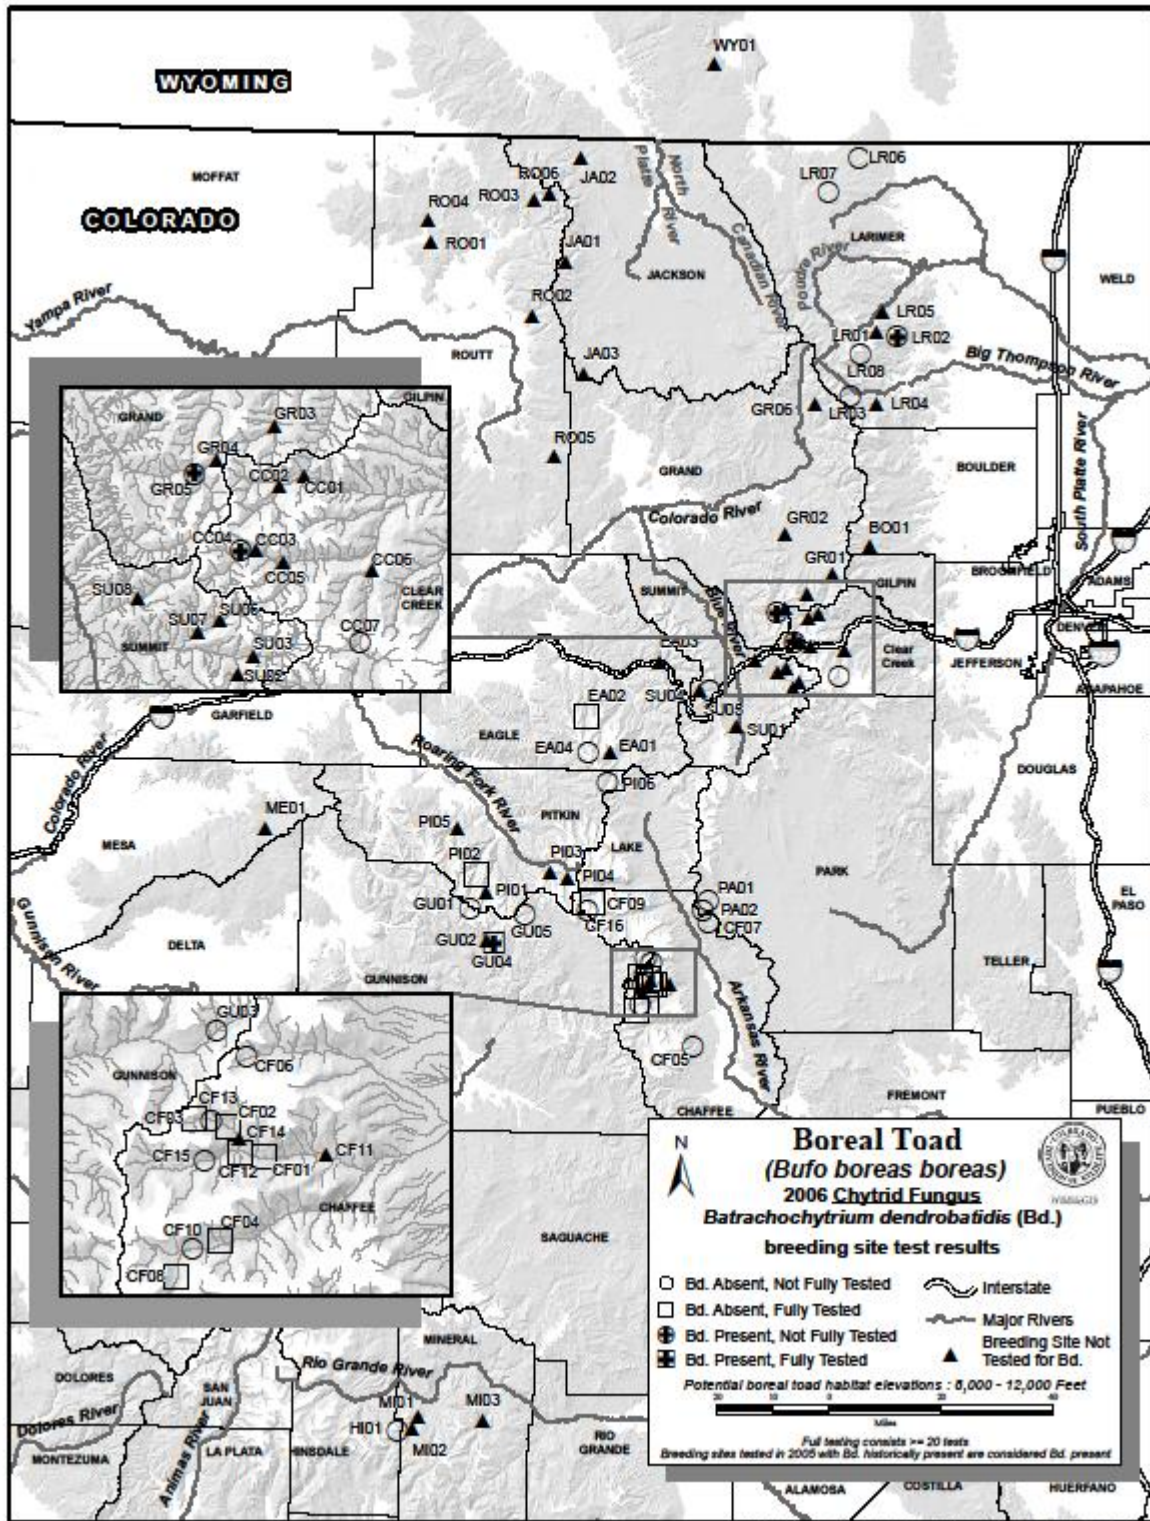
WYOMING

COLORADO

WY01

MOFFAT

RO04 RO03 RO06 JA02

RO01

JA01

LR06

LR07

North Platte River

Canadian River

LARIMER

JACKSON

Poudre River

WELD

Yampa River

RO02

LR05

LR01 LR02

ROUTT

JA03

LR08

Big Thompson River

GR05 LR03 LR04

RO05

GRAND

BOULDER

South Platte River

Colorado River

GR02

BO01

GR01

GILPIN

BROOMFIELD

ADAMS

SUMMIT

Blue River

DENVER

EA03

Clear Creek

JEFFERSON

EA02

SU04

SU05

ARAPAHOE

GARFIELD

EAGLE

SU01

EA04 EA01

Roaring Fork River

PI06

DOUGLAS

ME01

PI05

PITKIN

Colorado River

MESA

PI02

PI03

LAKE

PARK

PI04

PI01

PA01

GU01

CF09

PA02

GU05

CF16

CF07

EL PASO

DELTA

GU02

GU04

Gunnison River

GUNNISON

TELLER

Arkansas River

CF05

FREMONT

CHAFFEE

PUEBLO

GRAND

GR03

GILPIN

GR04

GR05

CC02

CC01

CC04

CC03

CC05

CC06

SU08

CLEAR CREEK

SU07

SU06

SUMMIT

CC07

SU03

SU02

GU03

CF06

GUNNISON

CF13

CF03

CF02

CF14

CF15

CF12

CF01

CF11

CHAFFEE

CF10

CF04

CF08

SAGUACHE

Boreal Toad

(Bufo boreas boreas)

2006 Chytrid Fungus

Batrachochytrium dendrobatidis (Bd.)

breeding site test results

N

Bd. Absent, Not Fully Tested

Bd. Absent, Fully Tested

Bd. Present, Not Fully Tested

Bd. Present, Fully Tested

Interstate

Major Rivers

Breeding Site Not Tested for Bd.

Potential boreal toad habitat elevations : 8,000 - 12,000 Feet

20 10 0 20 40

Miles

Full testing consists >= 20 tests

Breeding sites tested in 2005 with Bd. historically present are considered Bd. present

MINERAL

Rio Grande River

DOLORES

SAN JUAN

Dolores River

MI01

MI03

HI01

MONTEZUMA

Animas River

LA PLATA

HINSDALE

MI02

RIO GRANDE

ALAMOSA

COSTILLA

HUERFANO